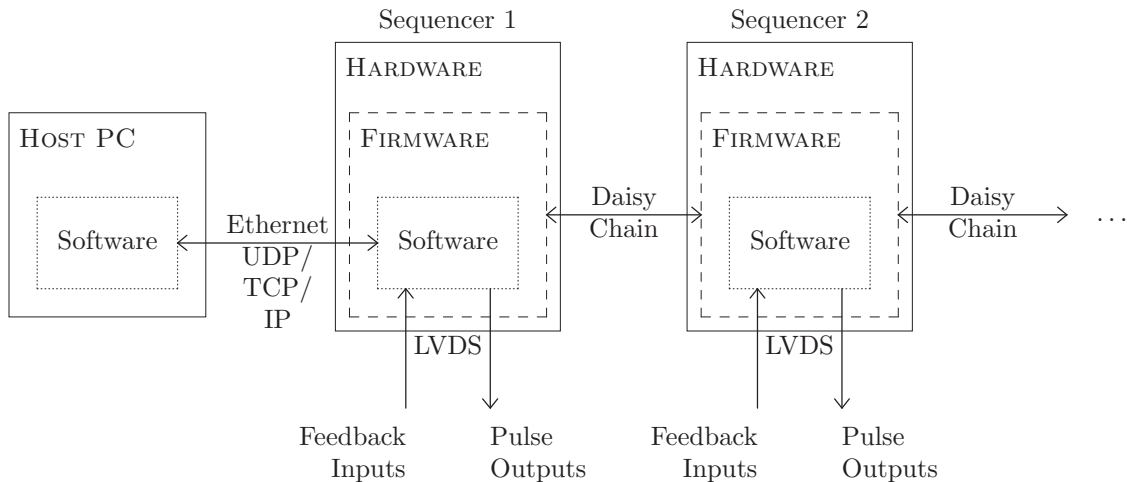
Sequencer 1

Sequencer 2

Hardware

Hardware

Host PC

Firmware

Firmware

Software

Ethernet UDP/ TCP/ IP

Software

Daisy Chain

Software

Daisy Chain

…

LVDS

LVDS

Feedback Inputs

Pulse Outputs

Feedback Inputs

Pulse Outputs